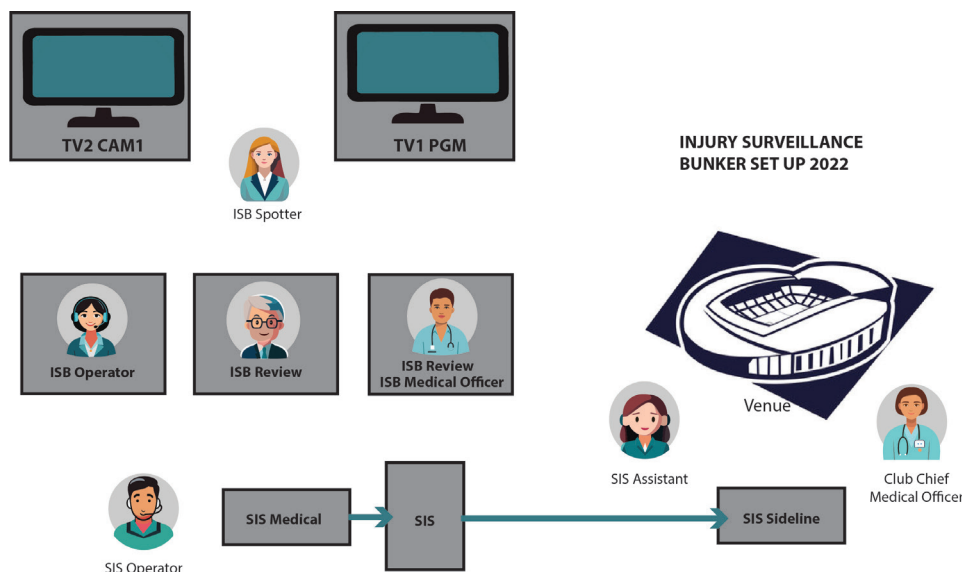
TV2 CAM1

TV1 PGM

ISB Spotter

INJURY SURVEILLANCE BUNKER SET UP 2022

ISB Operator

ISB Review

ISB Review
ISB Medical Officer

Venue

SIS Assistant

Club Chief Medical Officer

SIS Medical

SIS

SIS Sideline

SIS Operator